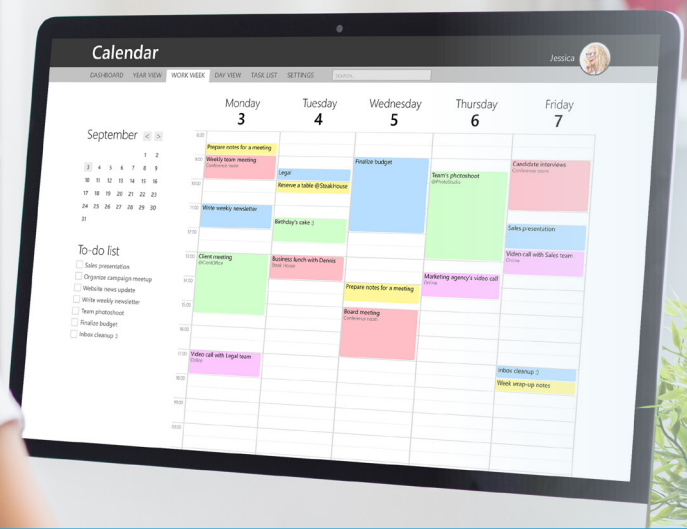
Calendar

Jessica

DASHBOARD YEAR VIEW WORK WEEK DAY VIEW TASK LIST SETTINGS SEARCH...

September < >

| | | | | | 1 | 2 |
|---|---|---|---|---|---|---|
| 3 | 4 | 5 | 6 | 7 | 8 | 9 |
| 10 | 11 | 12 | 13 | 14 | 15 | 16 |
| 17 | 18 | 19 | 20 | 21 | 22 | 23 |
| 24 | 25 | 26 | 27 | 28 | 29 | 30 |
| 31 | | | | | | |

To-do list

Sales presentation
Organize campaign meetup
Website news update
Write weekly newsletter
Team photoshoot
Finalize budget
Inbox cleanup :)

Monday 3
Tuesday 4
Wednesday 5
Thursday 6
Friday 7

8:00
9:00
10:00
11:00
12:00
13:00
14:00
15:00
16:00
17:00
18:00
19:00
20:00

Prepare notes for a meeting
Weekly team meeting
Conference room
Write weekly newsletter
Client meeting
@CimtOffice
Video call with Legal team
Online

Legal
Reserve a table @SteakHouse
Birthday's cake :)
Business lunch with Dennis
Steak House

Finalize budget
Prepare notes for a meeting
Board meeting
Conference room

Team's photoshoot
@PhotoStudio
Marketing agency's video call
Online

Candidate interviews
Conference room
Sales presentation
Video call with Sales team
Online
Inbox cleanup :)
Week wrap-up notes